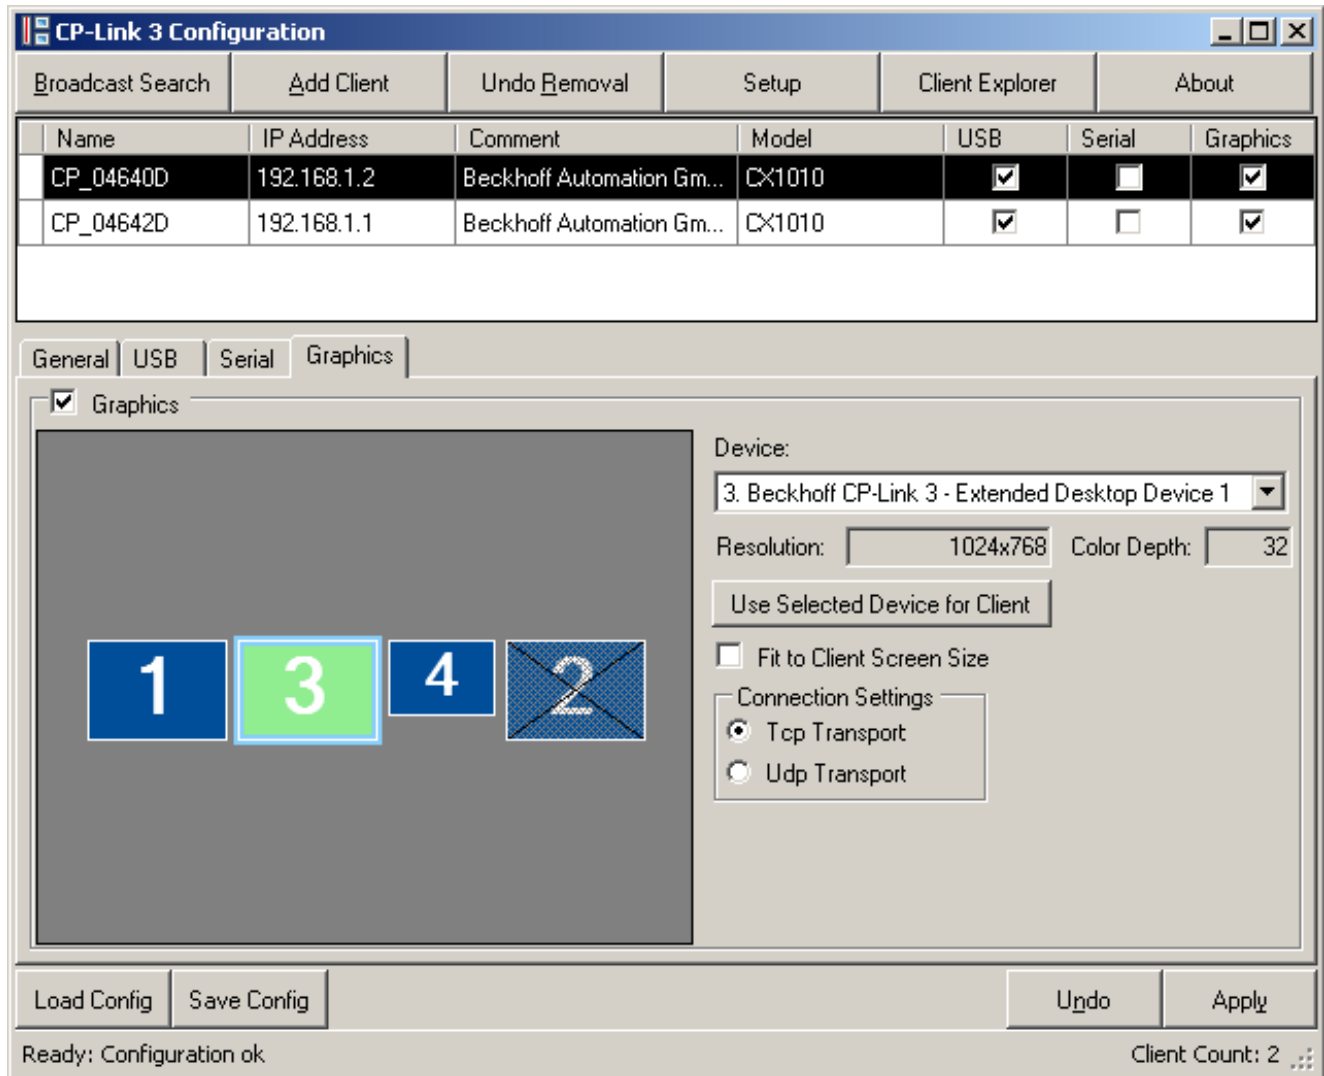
CP-Link 3 Configuration

Broadcast Search | Add Client | Undo Removal | Setup | Client Explorer | About

| Name | IP Address | Comment | Model | USB | Serial | Graphics |
|---|---|---|---|---|---|---|
| CP_04640D | 192.168.1.2 | Beckhoff Automation Gm... | CX1010 | ☑ | ☐ | ☑ |
| CP_04642D | 192.168.1.1 | Beckhoff Automation Gm... | CX1010 | ☑ | ☐ | ☑ |

General | USB | Serial | Graphics

Graphics

1 3 4 2

Device:
3. Beckhoff CP-Link 3 - Extended Desktop Device 1

Resolution: 1024x768 Color Depth: 32

Use Selected Device for Client

Fit to Client Screen Size

Connection Settings
Tcp Transport
Udp Transport

Load Config | Save Config | Undo | Apply

Ready: Configuration ok
Client Count: 2